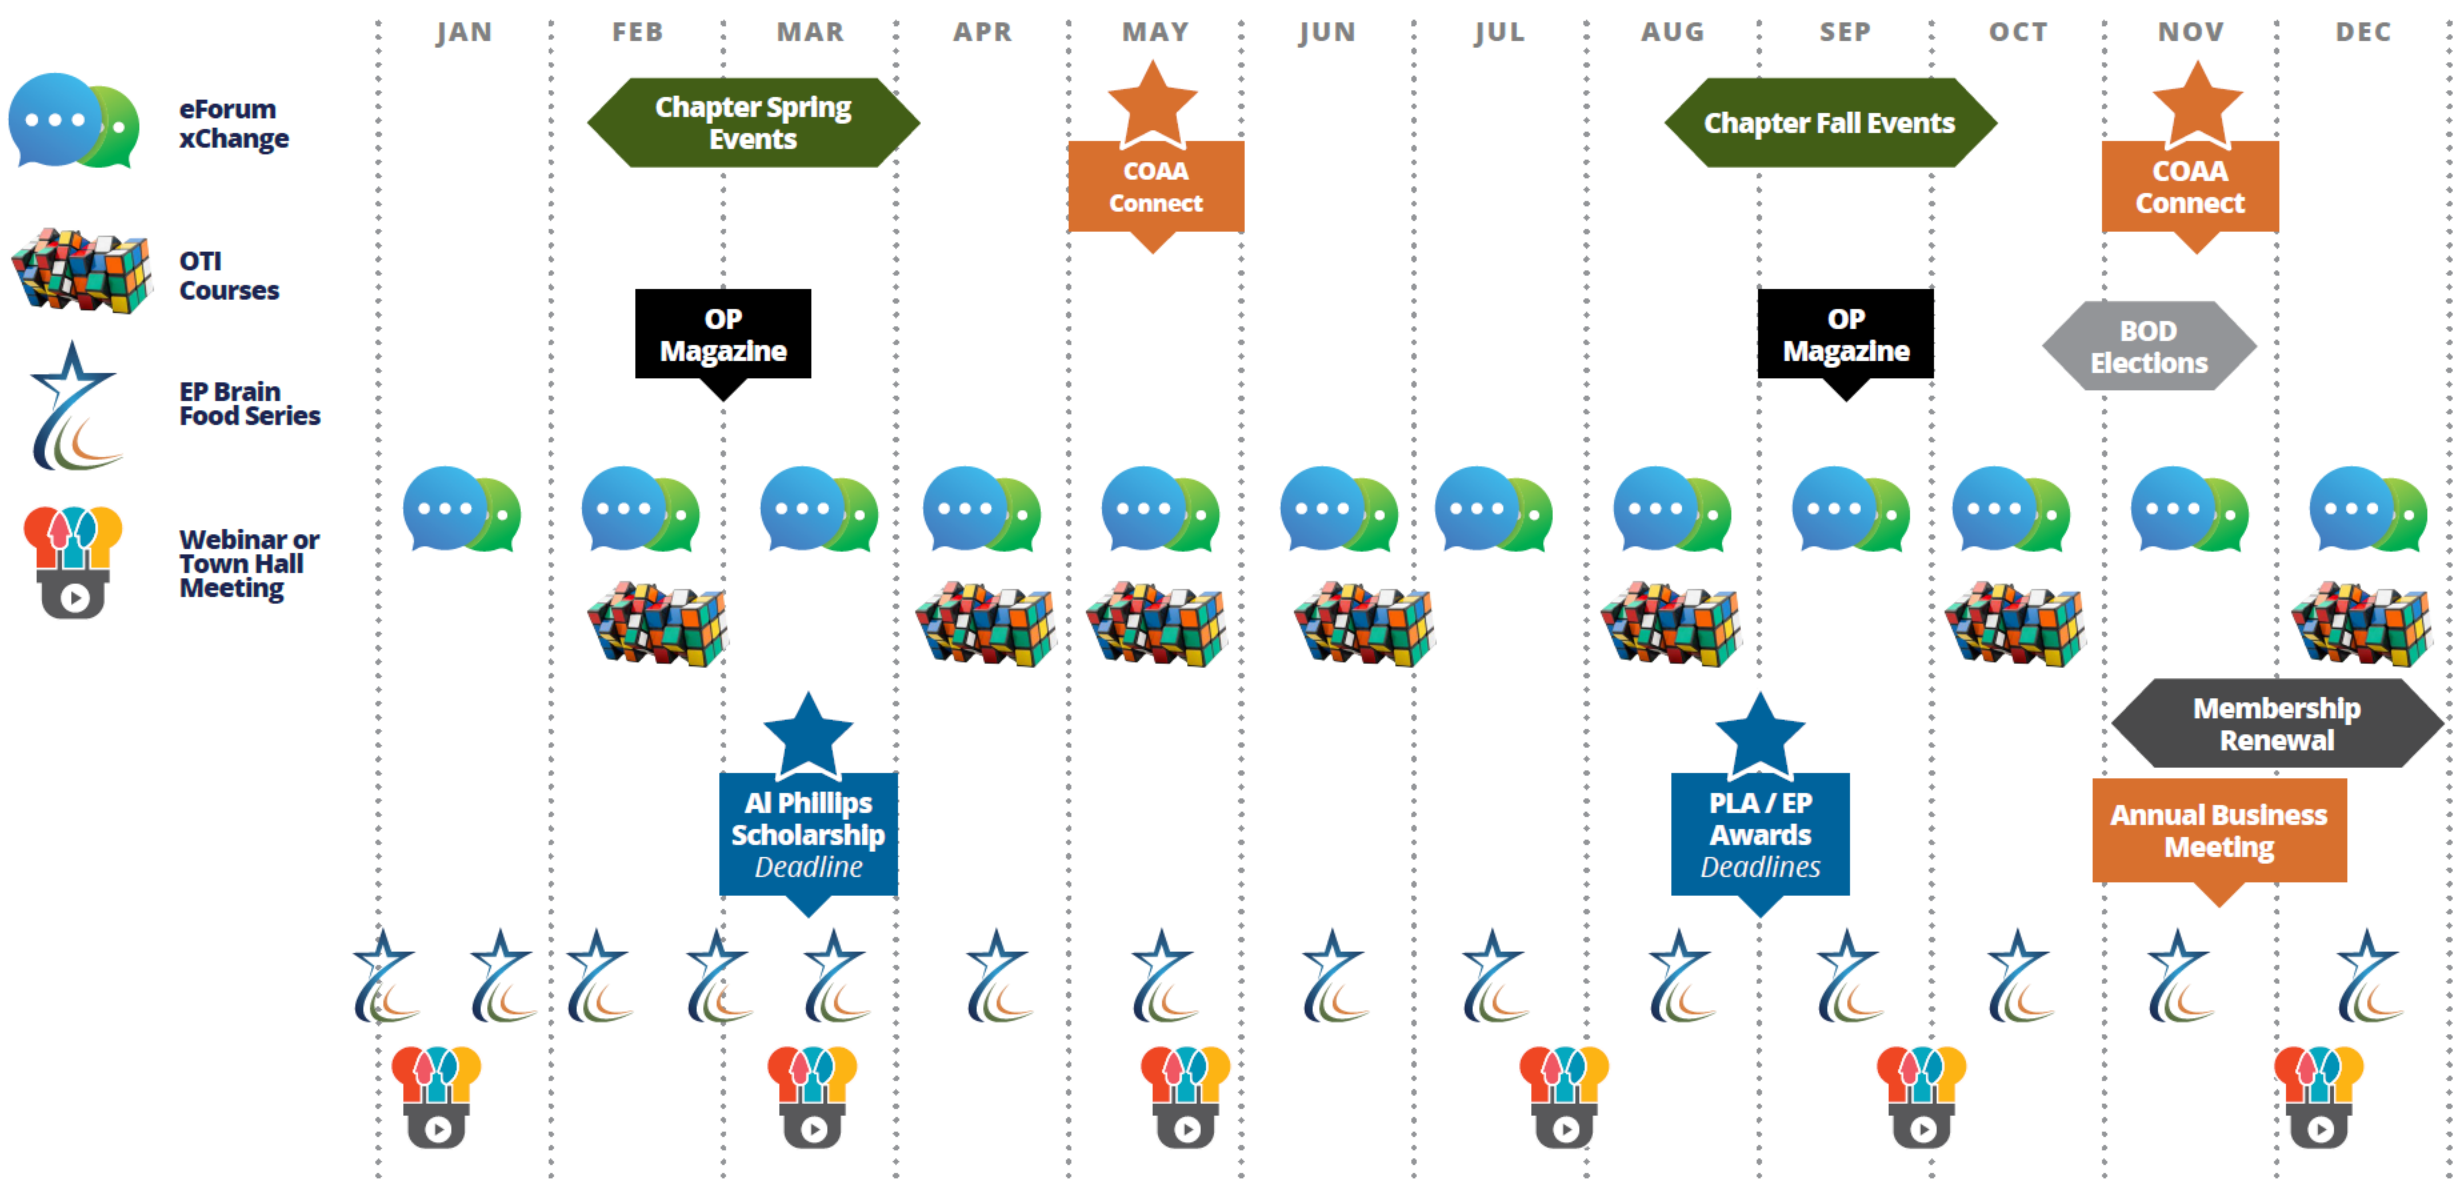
JAN FEB MAR APR MAY JUN JUL AUG SEP OCT NOV DEC

eForum xChange

OTI Courses

EP Brain Food Series

Webinar or Town Hall Meeting

Chapter Spring Events

COAA Connect

Chapter Fall Events

COAA Connect

OP Magazine

OP Magazine

BOD Elections

Membership Renewal

Al Phillips Scholarship *Deadline*

PLA / EP Awards *Deadlines*

Annual Business Meeting